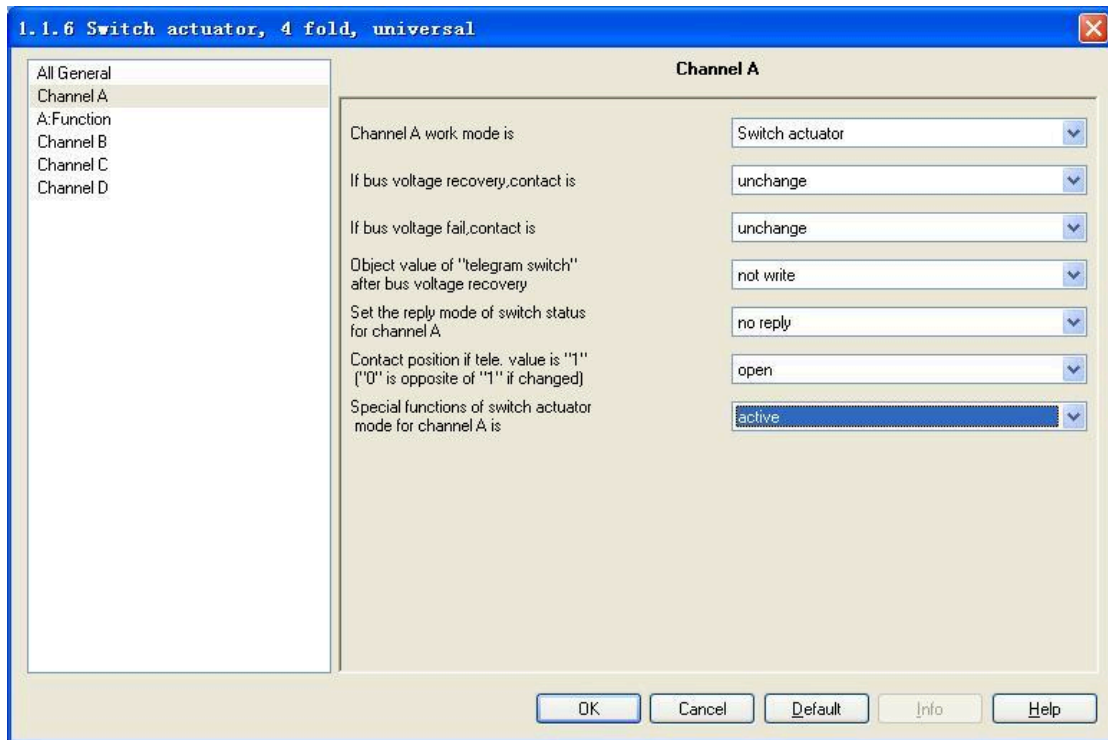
1.1.6 Switch actuator, 4 fold, universal

All General
Channel A
A:Function
Channel B
Channel C
Channel D

Channel A

Channel A work mode is | Switch actuator

If bus voltage recovery,contact is | unchange

If bus voltage fail,contact is | unchange

Object value of "telegram switch" after bus voltage recovery | not write

Set the reply mode of switch status for channel A | no reply

Contact position if tele. value is "1" ("0" is opposite of "1" if changed) | open

Special functions of switch actuator mode for channel A is | active

OK | Cancel | Default | Info | Help